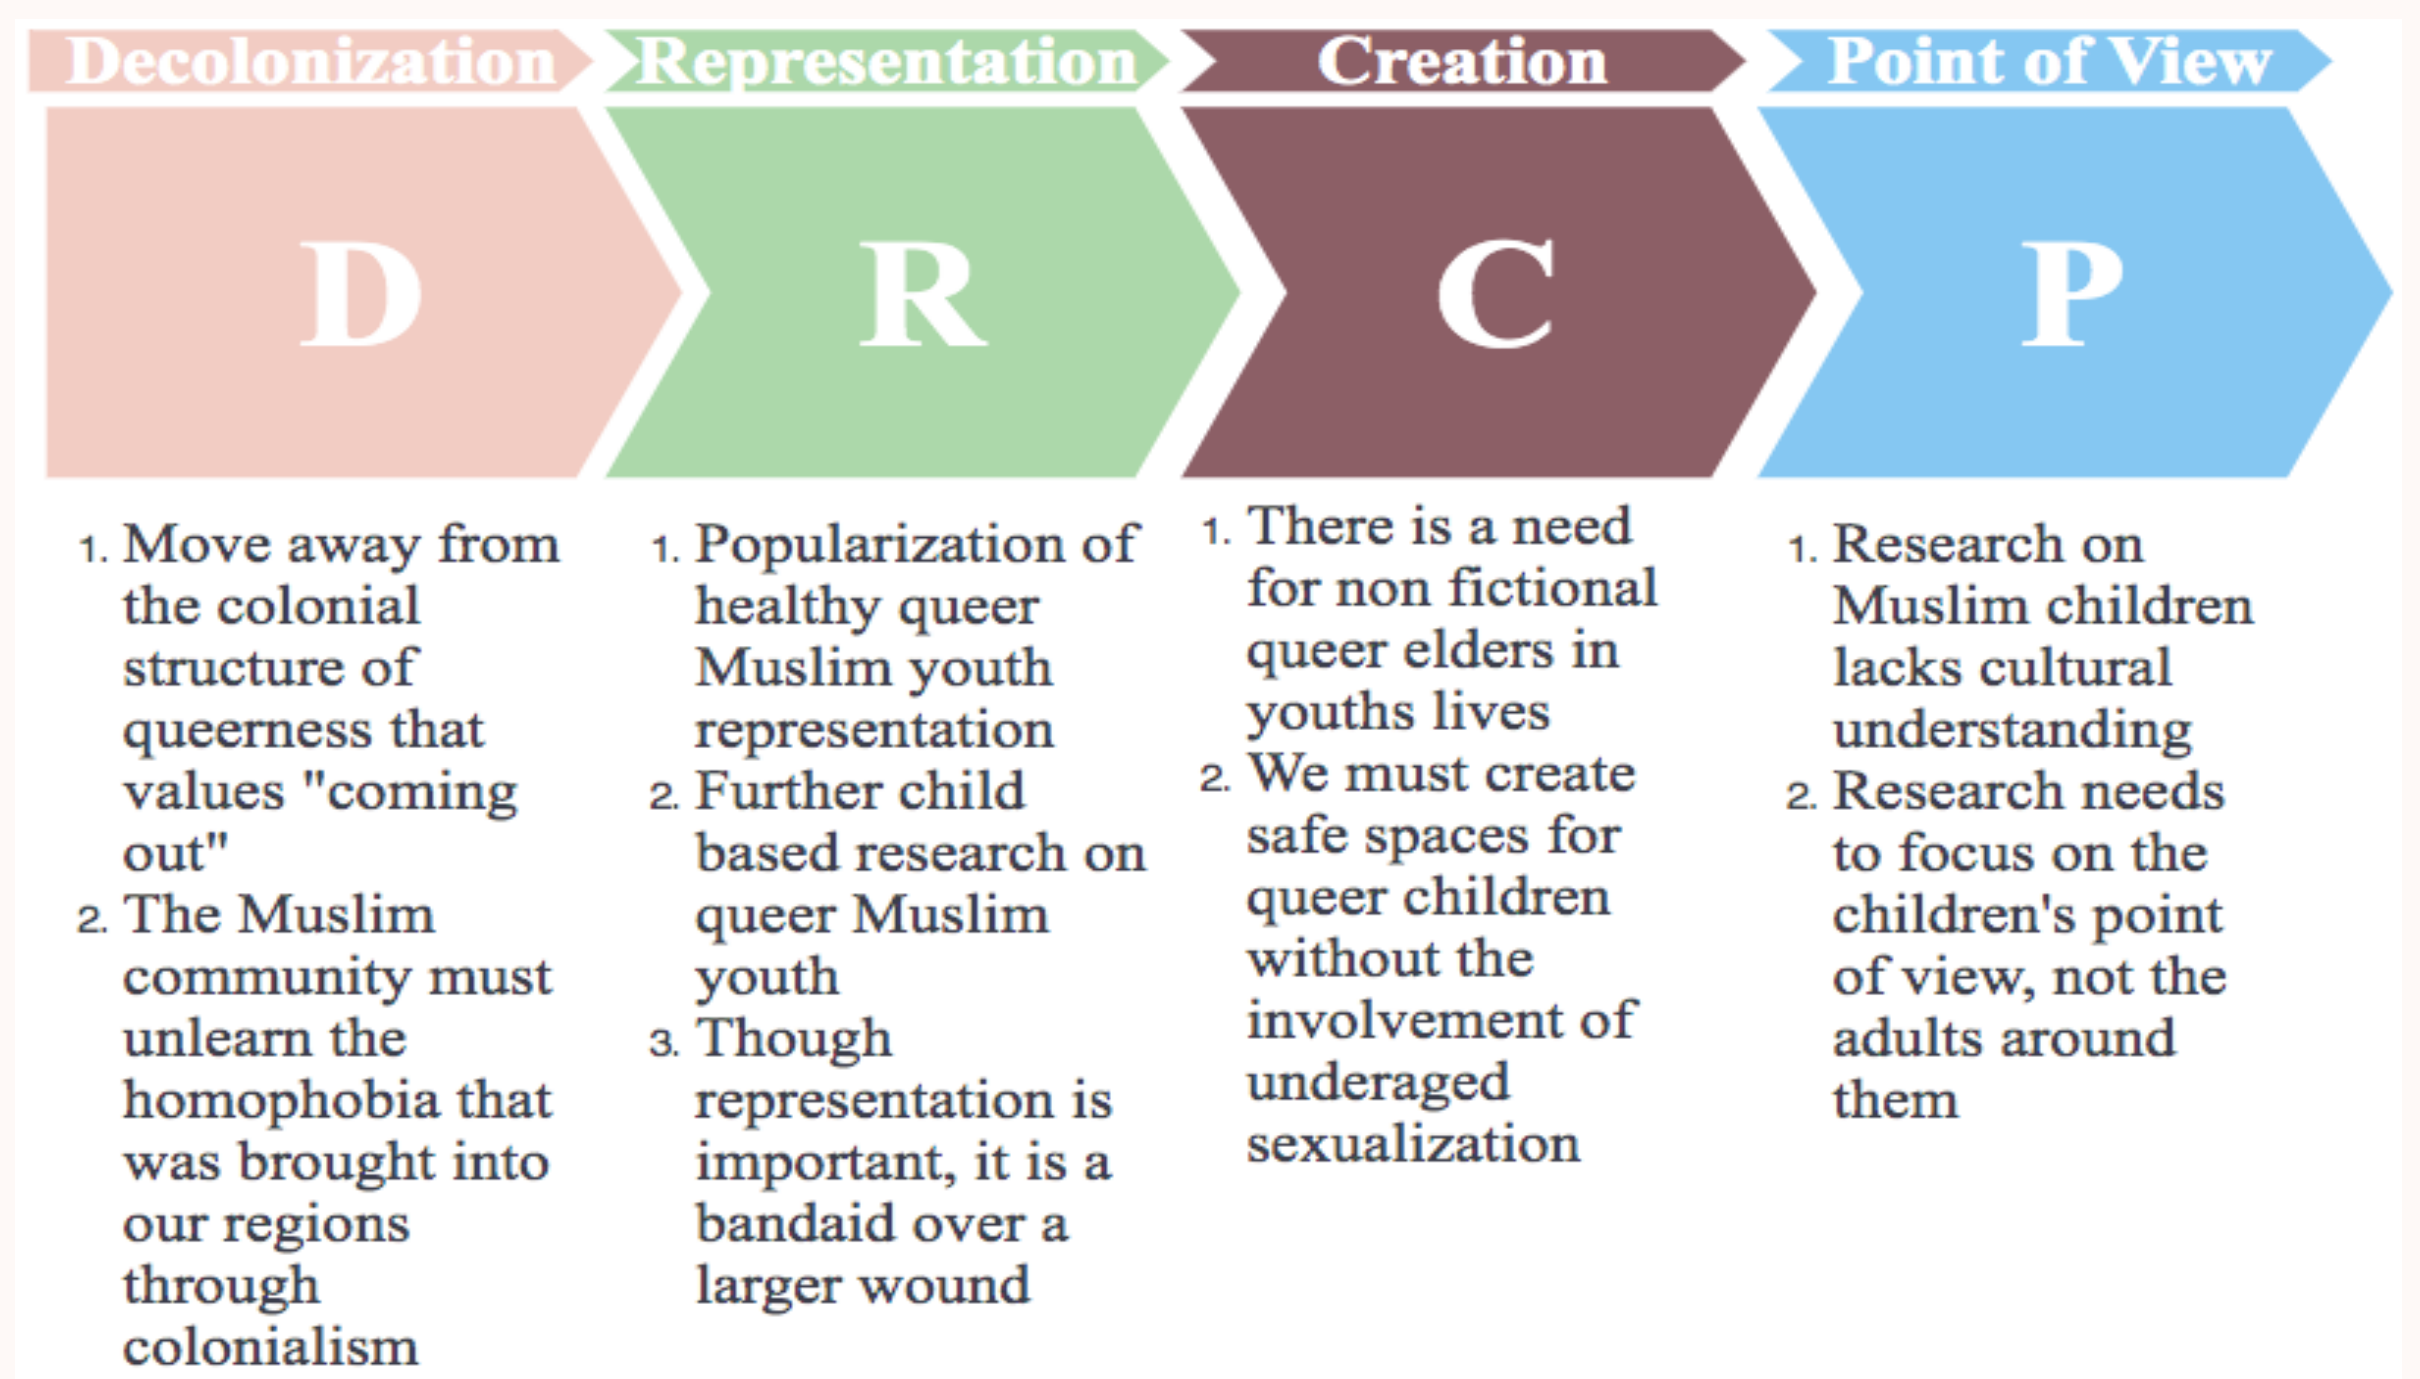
Decolonization

D

1. Move away from the colonial structure of queerness that values "coming out"
2. The Muslim community must unlearn the homophobia that was brought into our regions through colonialism

Representation

R

1. Popularization of healthy queer Muslim youth representation
2. Further child based research on queer Muslim youth
3. Though representation is important, it is a bandaid over a larger wound

Creation

C

1. There is a need for non fictional queer elders in youths lives
2. We must create safe spaces for queer children without the involvement of underaged sexualization

Point of View

P

1. Research on Muslim children lacks cultural understanding
2. Research needs to focus on the children's point of view, not the adults around them